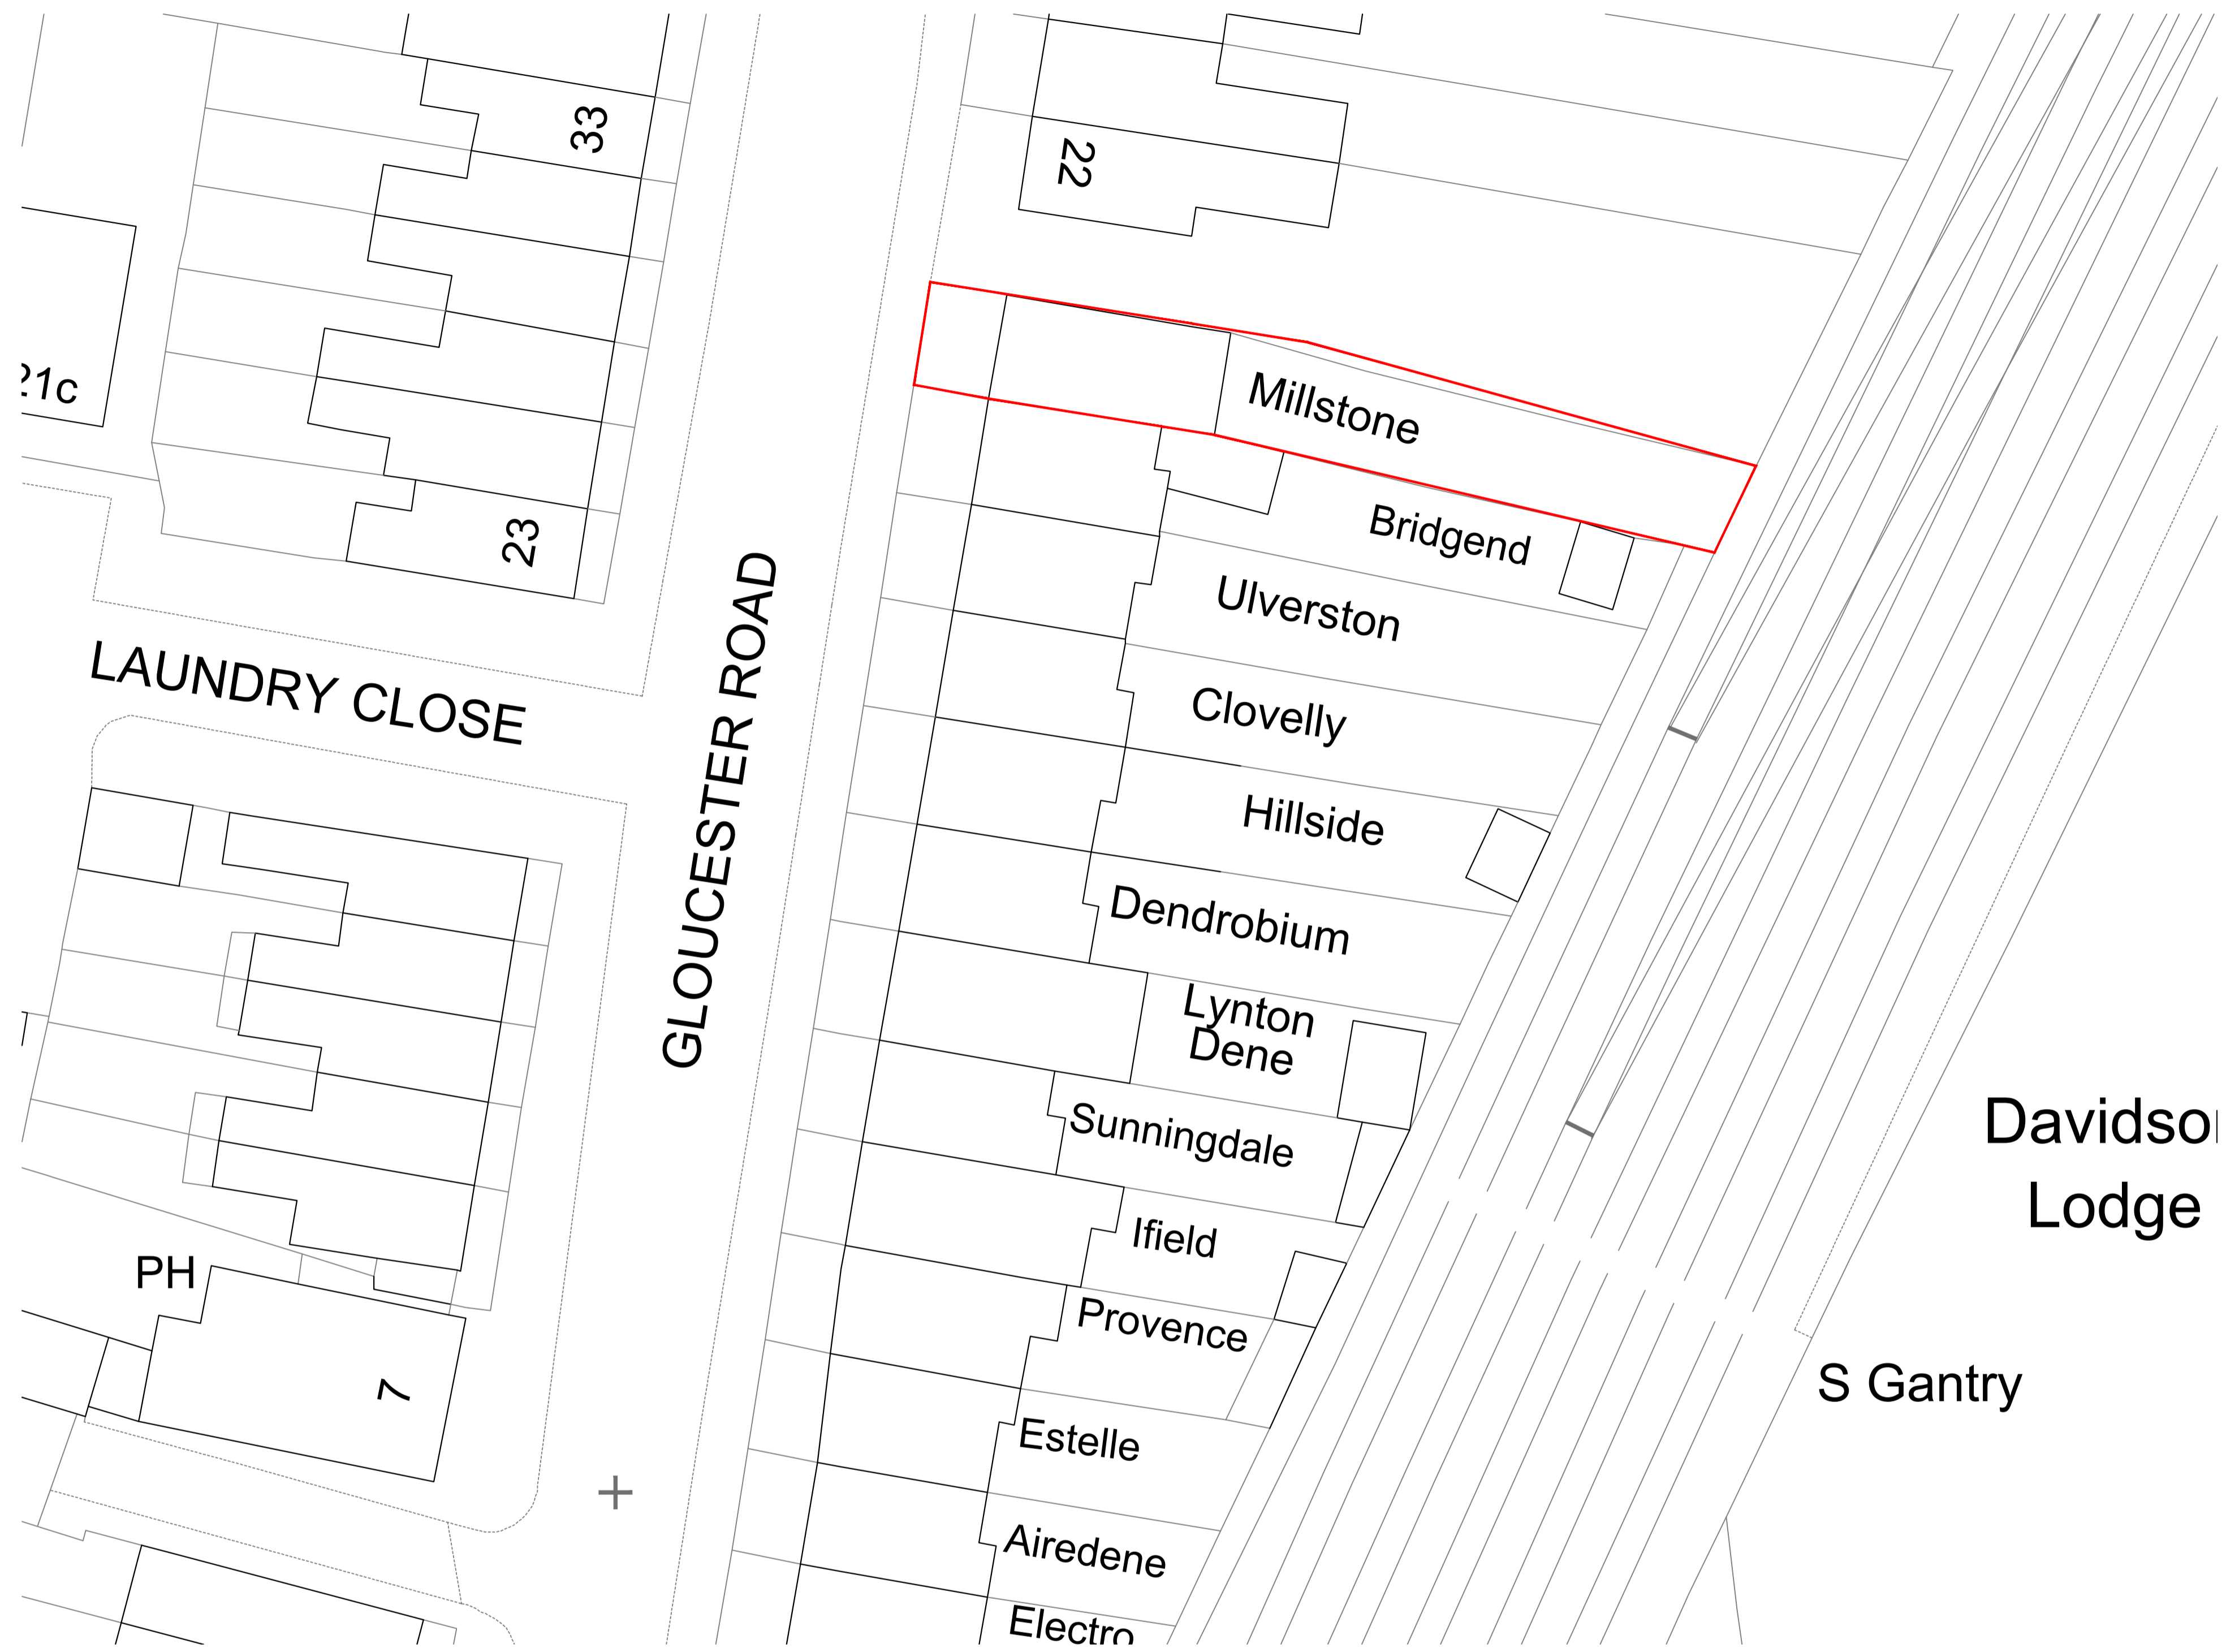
33

22

21c

Millstone

Bridgend

23

Ulverston

LAUNDRY CLOSE

GLOUCESTER ROAD

Clovelly

Hillside

Dendrobium

Lynton Dene

Davidso

Lodge

Sunningdale

Ifield

PH

Provence

7

S Gantry

Estelle

Airedene

Electro